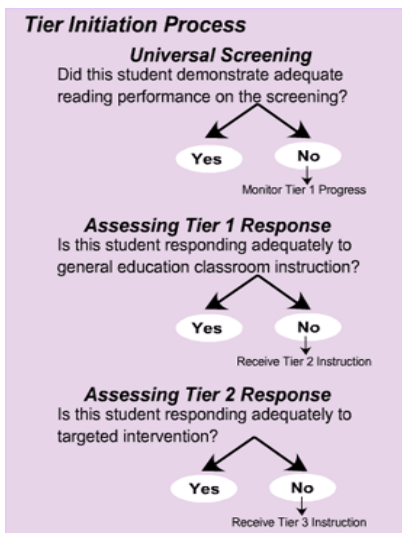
Tier Initiation Process

Universal Screening

Did this student demonstrate adequate reading performance on the screening?

Yes

No

Monitor Tier 1 Progress

Assessing Tier 1 Response

Is this student responding adequately to general education classroom instruction?

Yes

No

Receive Tier 2 Instruction

Assessing Tier 2 Response

Is this student responding adequately to targeted intervention?

Yes

No

Receive Tier 3 Instruction